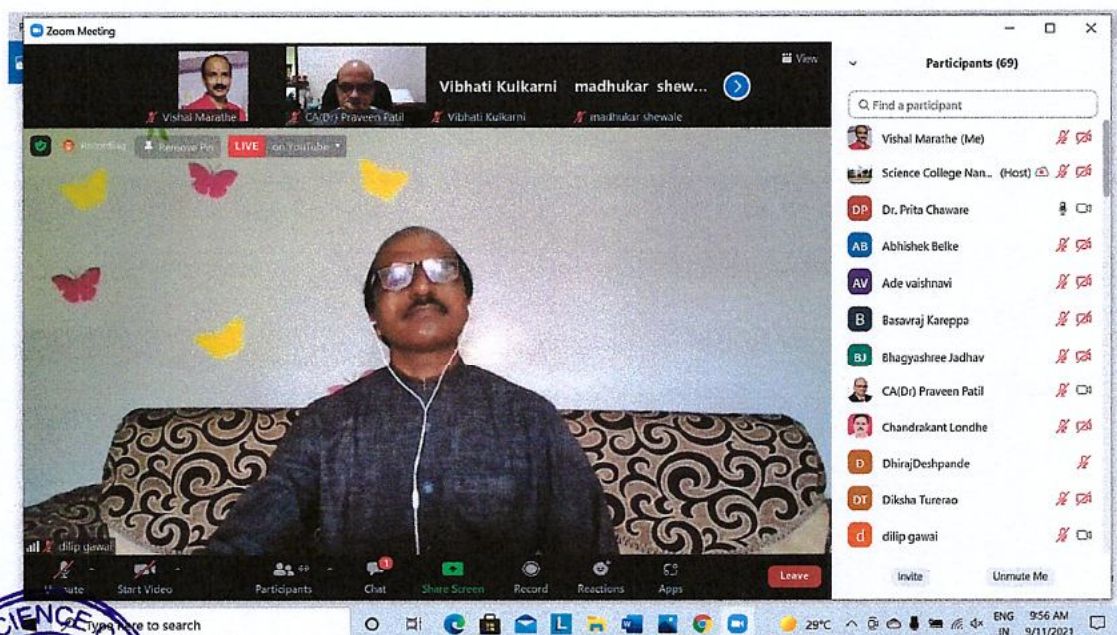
Zoom Meeting

Vishal Marathe
CA(Dr) Praveen Patil
Vibhati Kulkarni
Vibhati Kulkarni
madhukar shew...
madhukar shewale
View

Recording
Remove Pin
LIVE
on YouTube

dilip gawai

Unmute
Start Video
Participants 69
Chat
Share Screen
Record
Reactions
Apps
Leave

Participants (69)
Find a participant
Vishal Marathe (Me)
Science College Nan... (Host)
DP Dr. Prita Chaware
AB Abhishek Belke
AV Ade vaishnavi
B Basavraj Kareppa
BJ Bhagyashree Jadhav
CA(Dr) Praveen Patil
Chandrakant Londhe
D DhirajDeshpande
DT Diksha Turerao
d dilip gawai
Invite
Unmute Me

Type here to search
29°C
ENG IN
9:56 AM
9/11/2021
SCIENCE